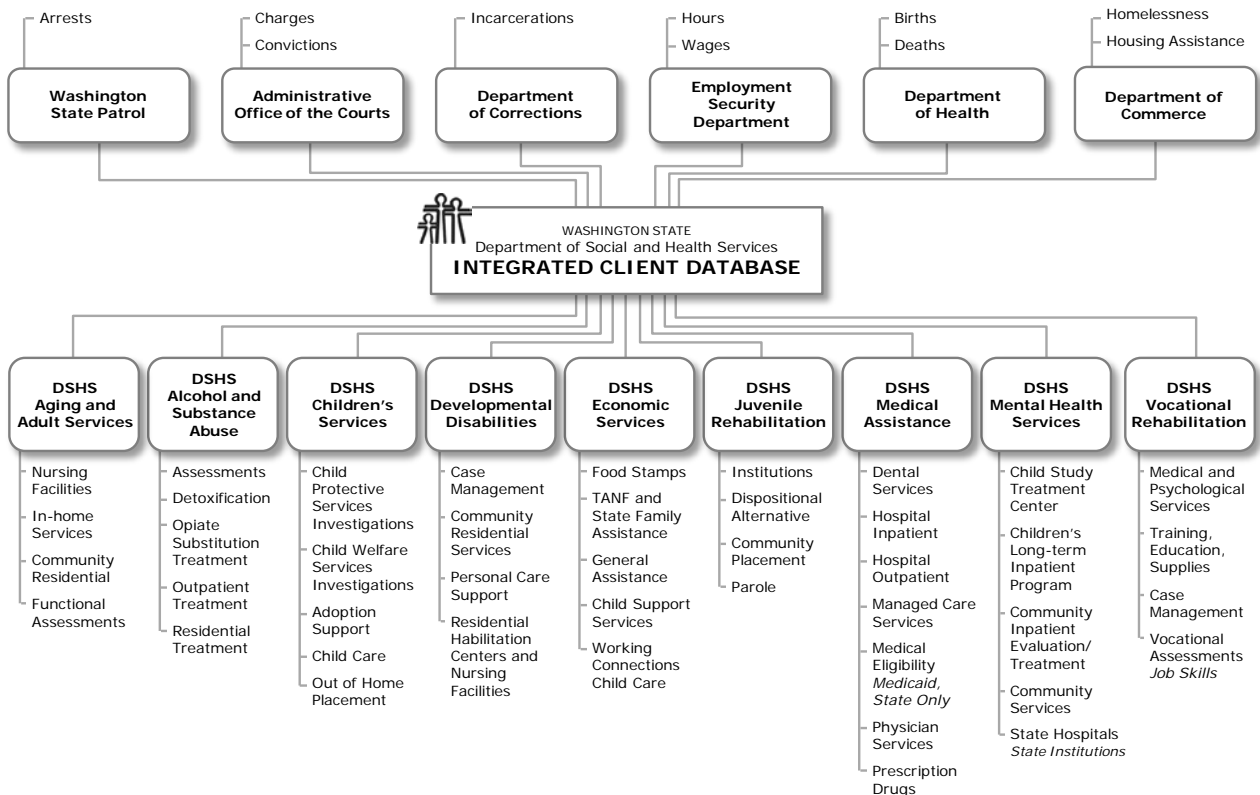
Arrests

Washington State Patrol

Charges
Convictions

Administrative Office of the Courts

Incarcerations

Department of Corrections

Hours
Wages

Employment Security Department

Births
Deaths

Department of Health

Homelessness
Housing Assistance

Department of Commerce

WASHINGTON STATE
Department of Social and Health Services
INTEGRATED CLIENT DATABASE

DSHS Aging and Adult Services
Nursing Facilities
In-home Services
Community Residential
Functional Assessments

DSHS Alcohol and Substance Abuse
Assessments
Detoxification
Opiate Substitution Treatment
Outpatient Treatment
Residential Treatment

DSHS Children's Services
Child Protective Services Investigations
Child Welfare Services Investigations
Adoption Support
Child Care
Out of Home Placement

DSHS Developmental Disabilities
Case Management
Community Residential Services
Personal Care Support
Residential Habilitation Centers and Nursing Facilities

DSHS Economic Services
Food Stamps
TANF and State Family Assistance
General Assistance
Child Support Services
Working Connections Child Care

DSHS Juvenile Rehabilitation
Institutions
Dispositional Alternative
Community Placement
Parole

DSHS Medical Assistance
Dental Services
Hospital Inpatient
Hospital Outpatient
Managed Care Services
Medical Eligibility *Medicaid, State Only*
Physician Services
Prescription Drugs

DSHS Mental Health Services
Child Study Treatment Center
Children's Long-term Inpatient Program
Community Inpatient Evaluation/ Treatment
Community Services
State Hospitals *State Institutions*

DSHS Vocational Rehabilitation
Medical and Psychological Services
Training, Education, Supplies
Case Management
Vocational Assessments *Job Skills*